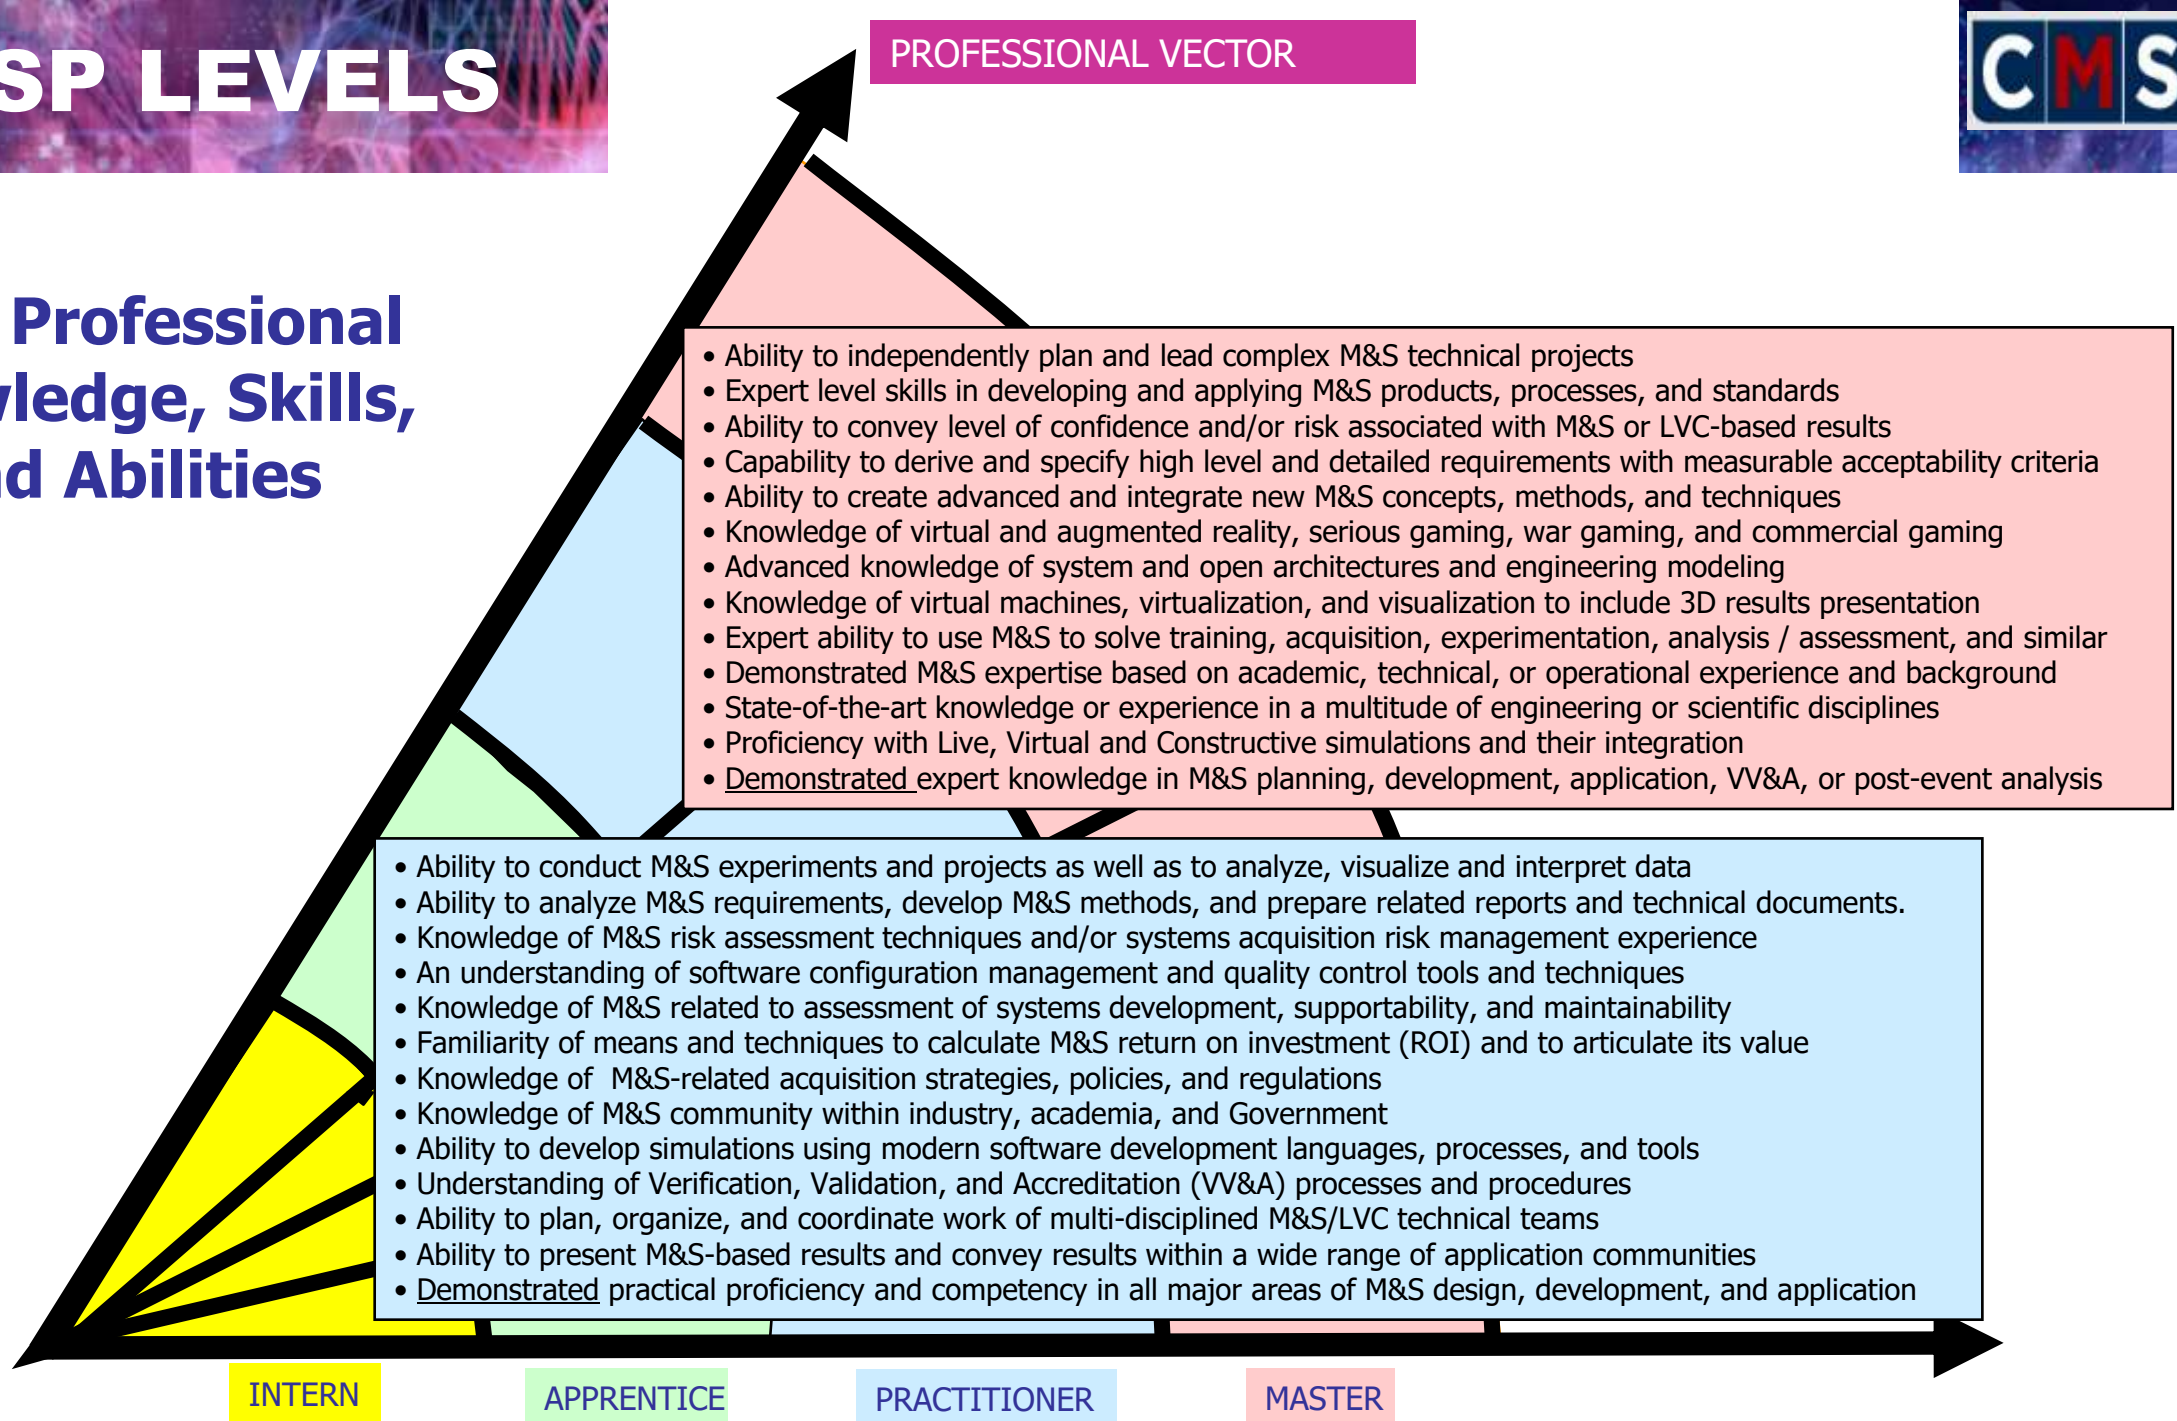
SP LEVELS

PROFESSIONAL VECTOR

CMS

Professional
vledge, Skills,
d Abilities

• Ability to independently plan and lead complex M&S technical projects
• Expert level skills in developing and applying M&S products, processes, and standards
• Ability to convey level of confidence and/or risk associated with M&S or LVC-based results
• Capability to derive and specify high level and detailed requirements with measurable acceptability criteria
• Ability to create advanced and integrate new M&S concepts, methods, and techniques
• Knowledge of virtual and augmented reality, serious gaming, war gaming, and commercial gaming
• Advanced knowledge of system and open architectures and engineering modeling
• Knowledge of virtual machines, virtualization, and visualization to include 3D results presentation
• Expert ability to use M&S to solve training, acquisition, experimentation, analysis / assessment, and similar
• Demonstrated M&S expertise based on academic, technical, or operational experience and background
• State-of-the-art knowledge or experience in a multitude of engineering or scientific disciplines
• Proficiency with Live, Virtual and Constructive simulations and their integration
• Demonstrated expert knowledge in M&S planning, development, application, VV&A, or post-event analysis

• Ability to conduct M&S experiments and projects as well as to analyze, visualize and interpret data
• Ability to analyze M&S requirements, develop M&S methods, and prepare related reports and technical documents.
• Knowledge of M&S risk assessment techniques and/or systems acquisition risk management experience
• An understanding of software configuration management and quality control tools and techniques
• Knowledge of M&S related to assessment of systems development, supportability, and maintainability
• Familiarity of means and techniques to calculate M&S return on investment (ROI) and to articulate its value
• Knowledge of M&S-related acquisition strategies, policies, and regulations
• Knowledge of M&S community within industry, academia, and Government
• Ability to develop simulations using modern software development languages, processes, and tools
• Understanding of Verification, Validation, and Accreditation (VV&A) processes and procedures
• Ability to plan, organize, and coordinate work of multi-disciplined M&S/LVC technical teams
• Ability to present M&S-based results and convey results within a wide range of application communities
• Demonstrated practical proficiency and competency in all major areas of M&S design, development, and application

INTERN
APPRENTICE
PRACTITIONER
MASTER